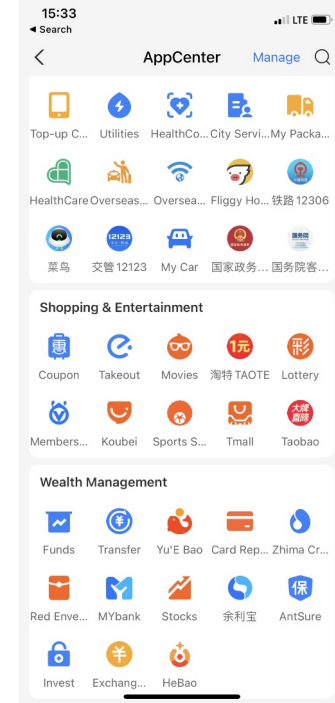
15:33
◂ Search
LTE

AppCenter
Manage

Top-up C...
Utilities
HealthCo...
City Servi...
My Packa...

HealthCare
Overseas...
Oversea...
Fliggy Ho...
铁路 12306

菜鸟
交管 12123
My Car
国家政务...
国务院客...

Shopping & Entertainment

Coupon
Takeout
Movies
淘特 TAOTE
Lottery

Members...
Koubei
Sports S...
Tmall
Taobao

Wealth Management

Funds
Transfer
Yu'E Bao
Card Rep...
Zhima Cr...

Red Enve...
MYbank
Stocks
余利宝
AntSure

Invest
Exchang...
HeBao